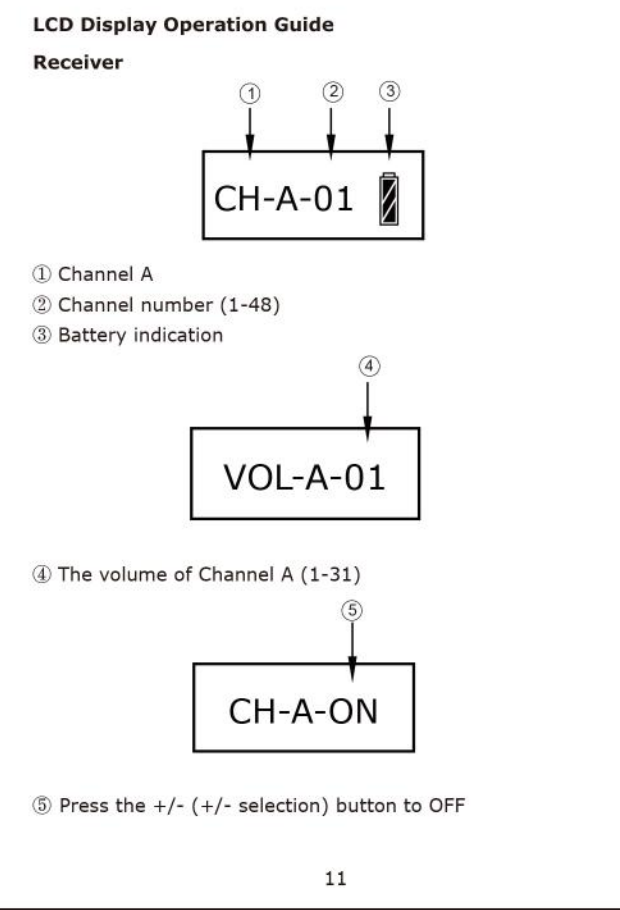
LCD Display Operation Guide

Receiver

① ② ③

CH-A-01

① Channel A
② Channel number (1-48)
③ Battery indication

④

VOL-A-01

④ The volume of Channel A (1-31)

⑤

CH-A-ON

⑤ Press the +/- (+/- selection) button to OFF

11